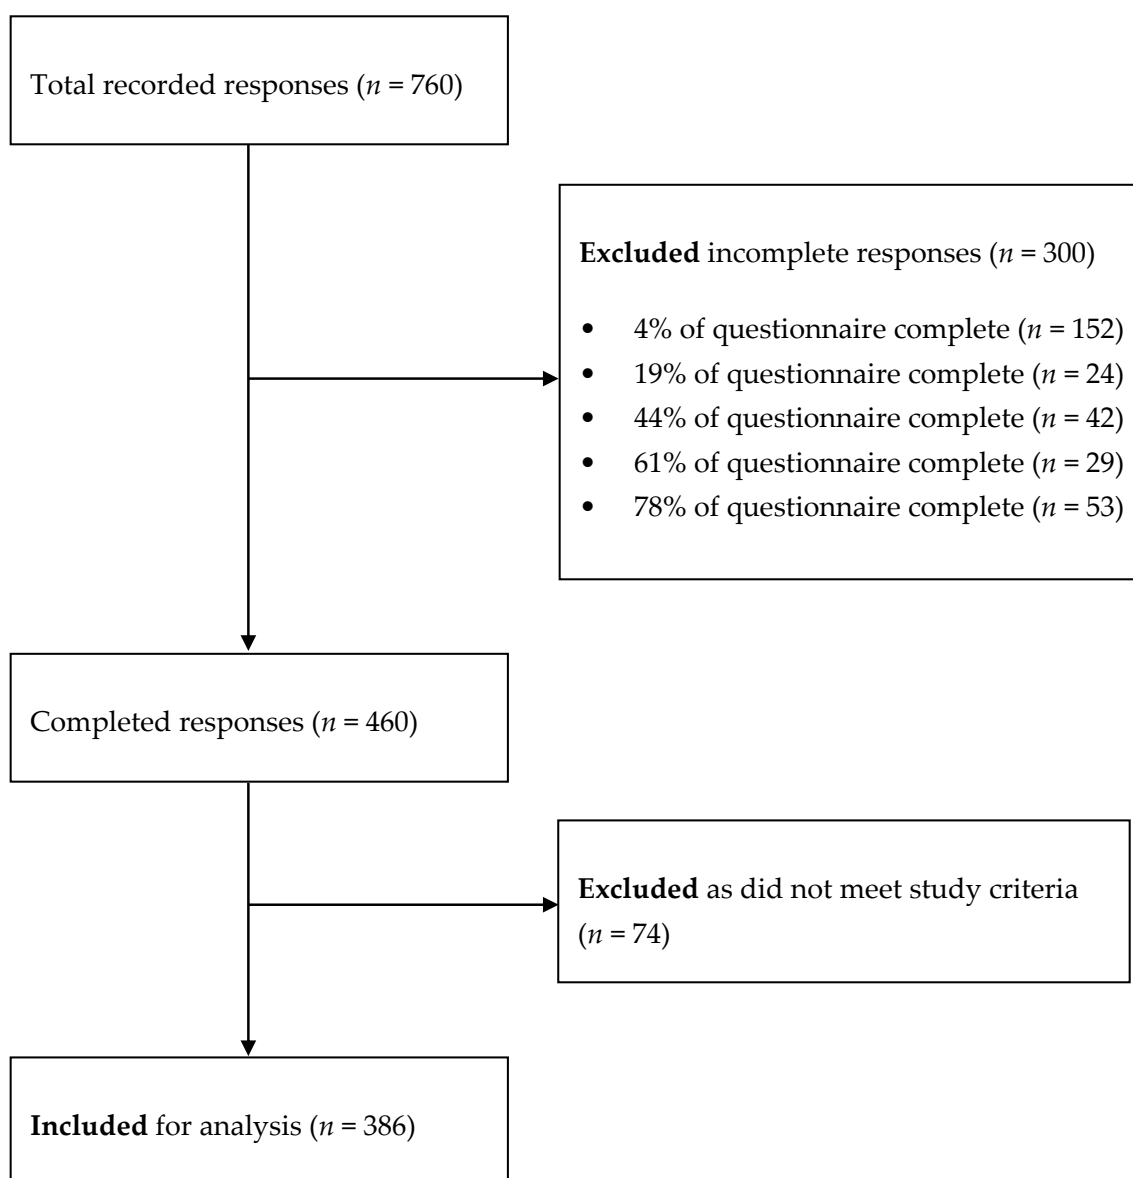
Total recorded responses ($n$ = 760)

**Excluded** incomplete responses ($n$ = 300)

- 4% of questionnaire complete ($n$ = 152)
- 19% of questionnaire complete ($n$ = 24)
- 44% of questionnaire complete ($n$ = 42)
- 61% of questionnaire complete ($n$ = 29)
- 78% of questionnaire complete ($n$ = 53)

Completed responses ($n$ = 460)

**Excluded** as did not meet study criteria ($n$ = 74)

**Included** for analysis ($n$ = 386)